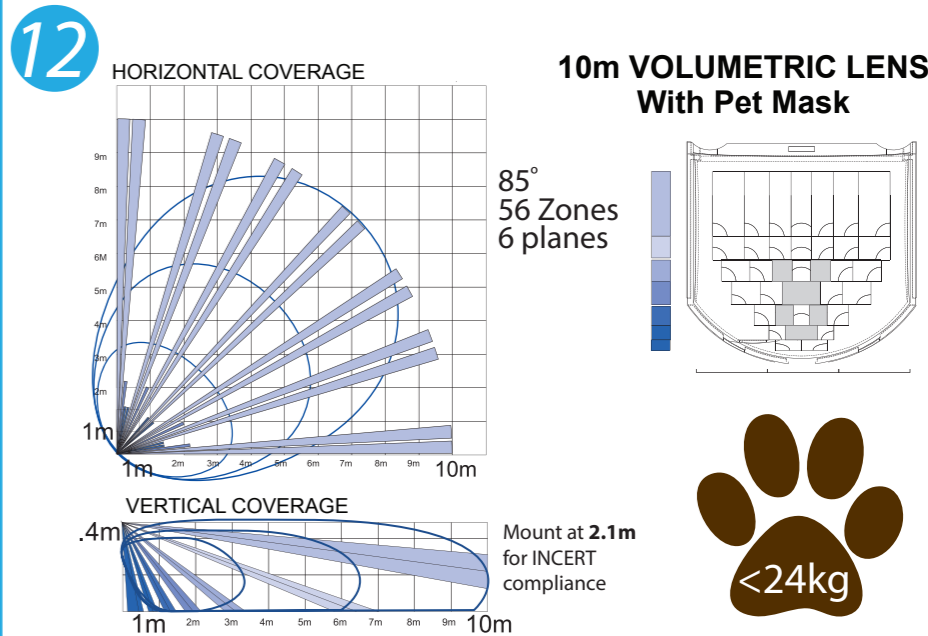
12

HORIZONTAL COVERAGE

9m
8m
7m
6M
5m
4m
3m
2m
1m
1m 2m 3m 4m 5m 6m 7m 8m 9m 10m

85°
56 Zones
6 planes

10m VOLUMETRIC LENS
With Pet Mask

VERTICAL COVERAGE

.4m
1m 2m 3m 4m 5m 6m 7m 8m 9m 10m

Mount at **2.1m** for INCERT compliance

<24kg